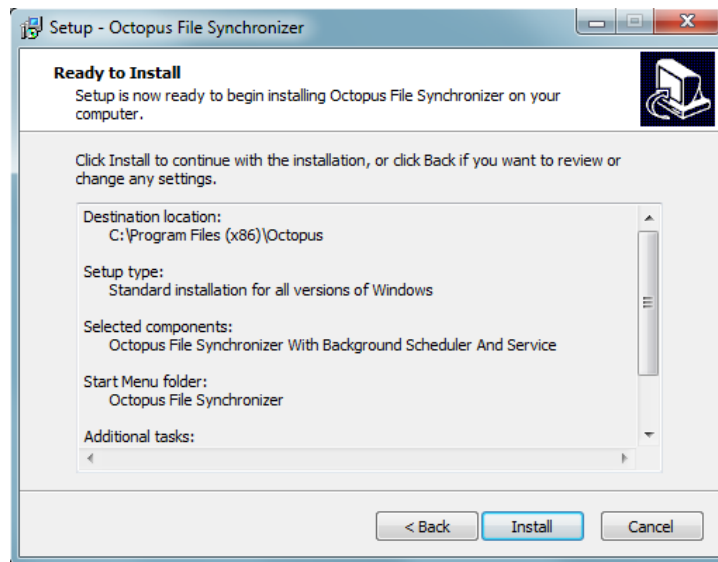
Setup - Octopus File Synchronizer

Ready to Install
Setup is now ready to begin installing Octopus File Synchronizer on your computer.

Click Install to continue with the installation, or click Back if you want to review or change any settings.

Destination location:
C:\Program Files (x86)\Octopus

Setup type:
Standard installation for all versions of Windows

Selected components:
Octopus File Synchronizer With Background Scheduler And Service

Start Menu folder:
Octopus File Synchronizer

Additional tasks:

< Back
Install
Cancel